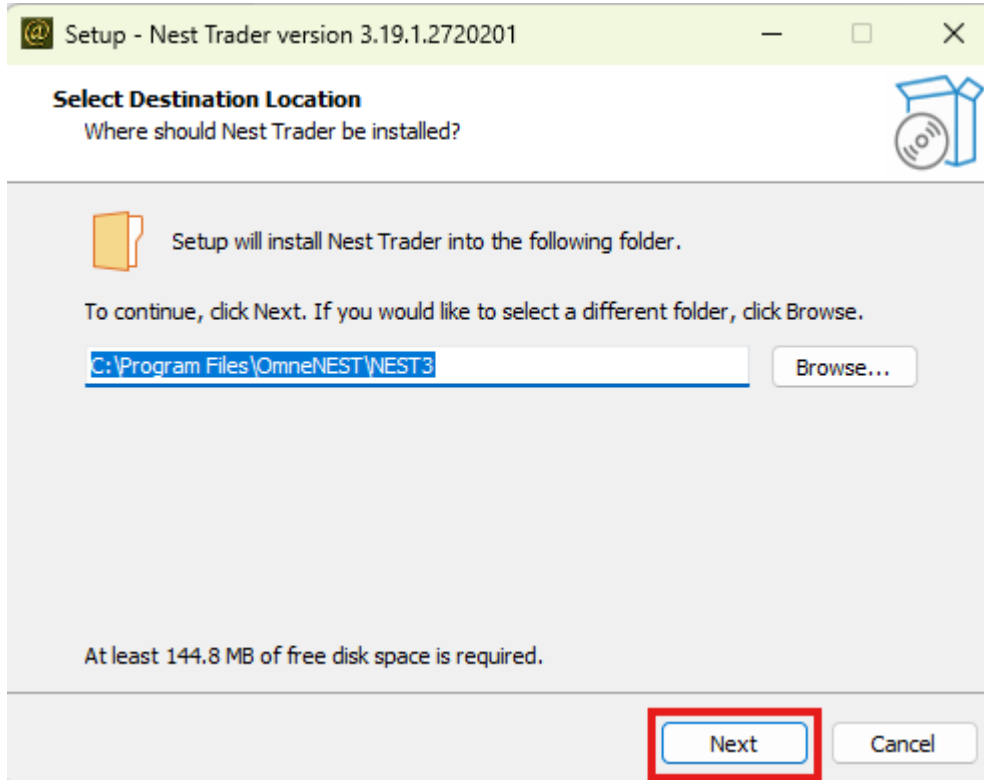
Setup - Nest Trader version 3.19.1.2720201

Select Destination Location
Where should Nest Trader be installed?

Setup will install Nest Trader into the following folder.

To continue, click Next. If you would like to select a different folder, click Browse.

C:\Program Files\OmneNEST\NEST3

Browse...

At least 144.8 MB of free disk space is required.

Next

Cancel